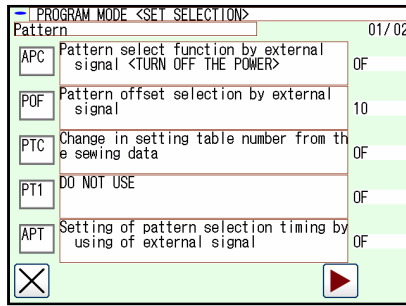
PROGRAM MODE <SET SELECTION>
Pattern
01/02

APC
Pattern select function by external signal <TURN OFF THE POWER>
0F

POF
Pattern offset selection by external signal
10

PTC
Change in setting table number from the sewing data
0F

PT1
DO NOT USE
0F

APT
Setting of pattern selection timing by using of external signal
0F